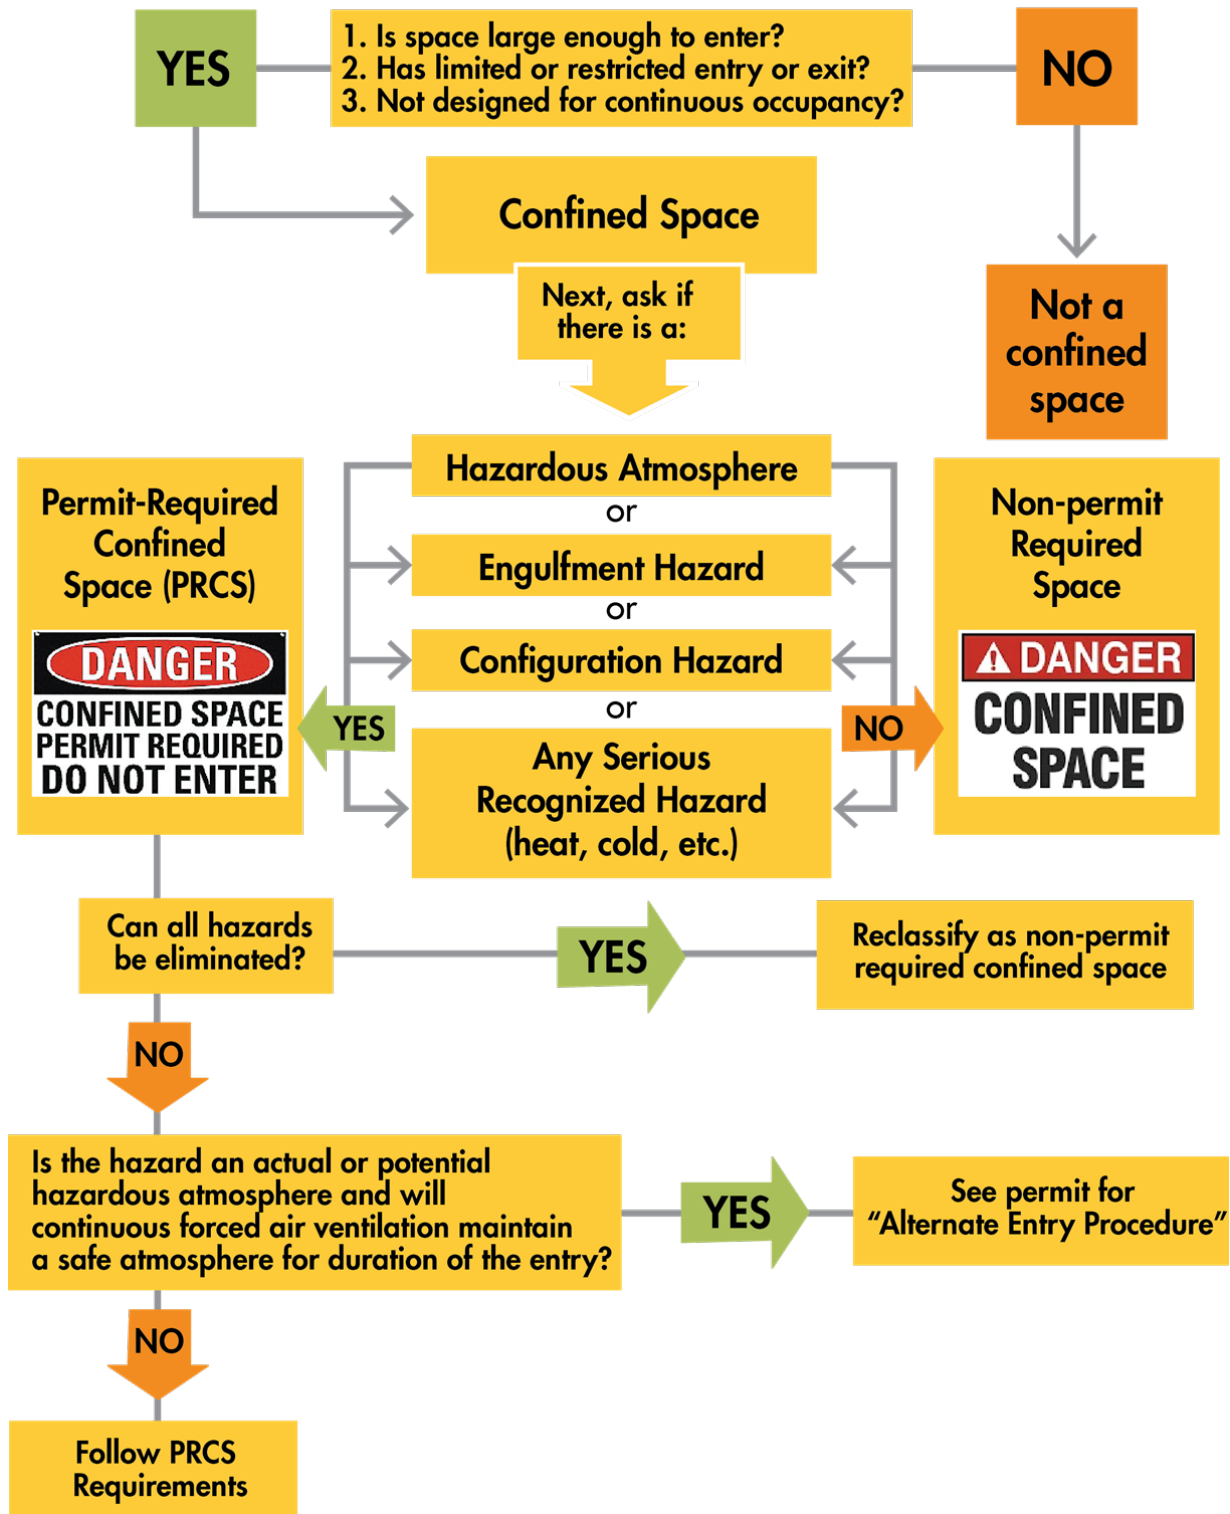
YES

1. Is space large enough to enter?
2. Has limited or restricted entry or exit?
3. Not designed for continuous occupancy?

NO

Confined Space

Next, ask if there is a:

Not a confined space

Permit-Required Confined Space (PRCS)

DANGER
CONFINED SPACE
PERMIT REQUIRED
DO NOT ENTER

Hazardous Atmosphere
or
Engulfment Hazard
or
Configuration Hazard
or
Any Serious Recognized Hazard (heat, cold, etc.)

YES

NO

Non-permit Required Space

DANGER
CONFINED SPACE

Can all hazards be eliminated?

YES

Reclassify as non-permit required confined space

NO

Is the hazard an actual or potential hazardous atmosphere and will continuous forced air ventilation maintain a safe atmosphere for duration of the entry?

YES

See permit for "Alternate Entry Procedure"

NO

Follow PRCS Requirements